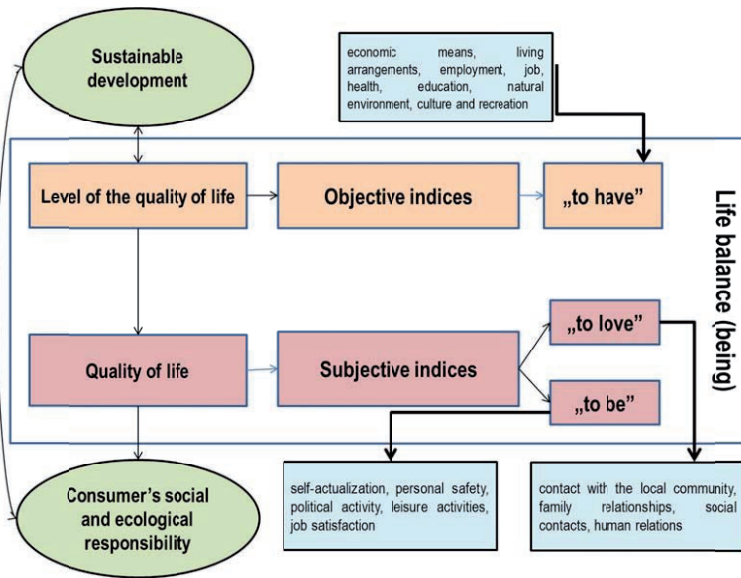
Sustainable development

economic means, living arrangenents, employment, job, health, education, natural environment, culture and recreation

Level of the quality of life

Objective indices

„to have"

Life balance (being)

„to love"

Quality of life

Subjective indices

„to be"

Consumer's social and ecological responsibility

self-actualization, personal safety, political activity, leisure activities, job satisfaction

contact with the local community, family relationships, social contacts, human relations